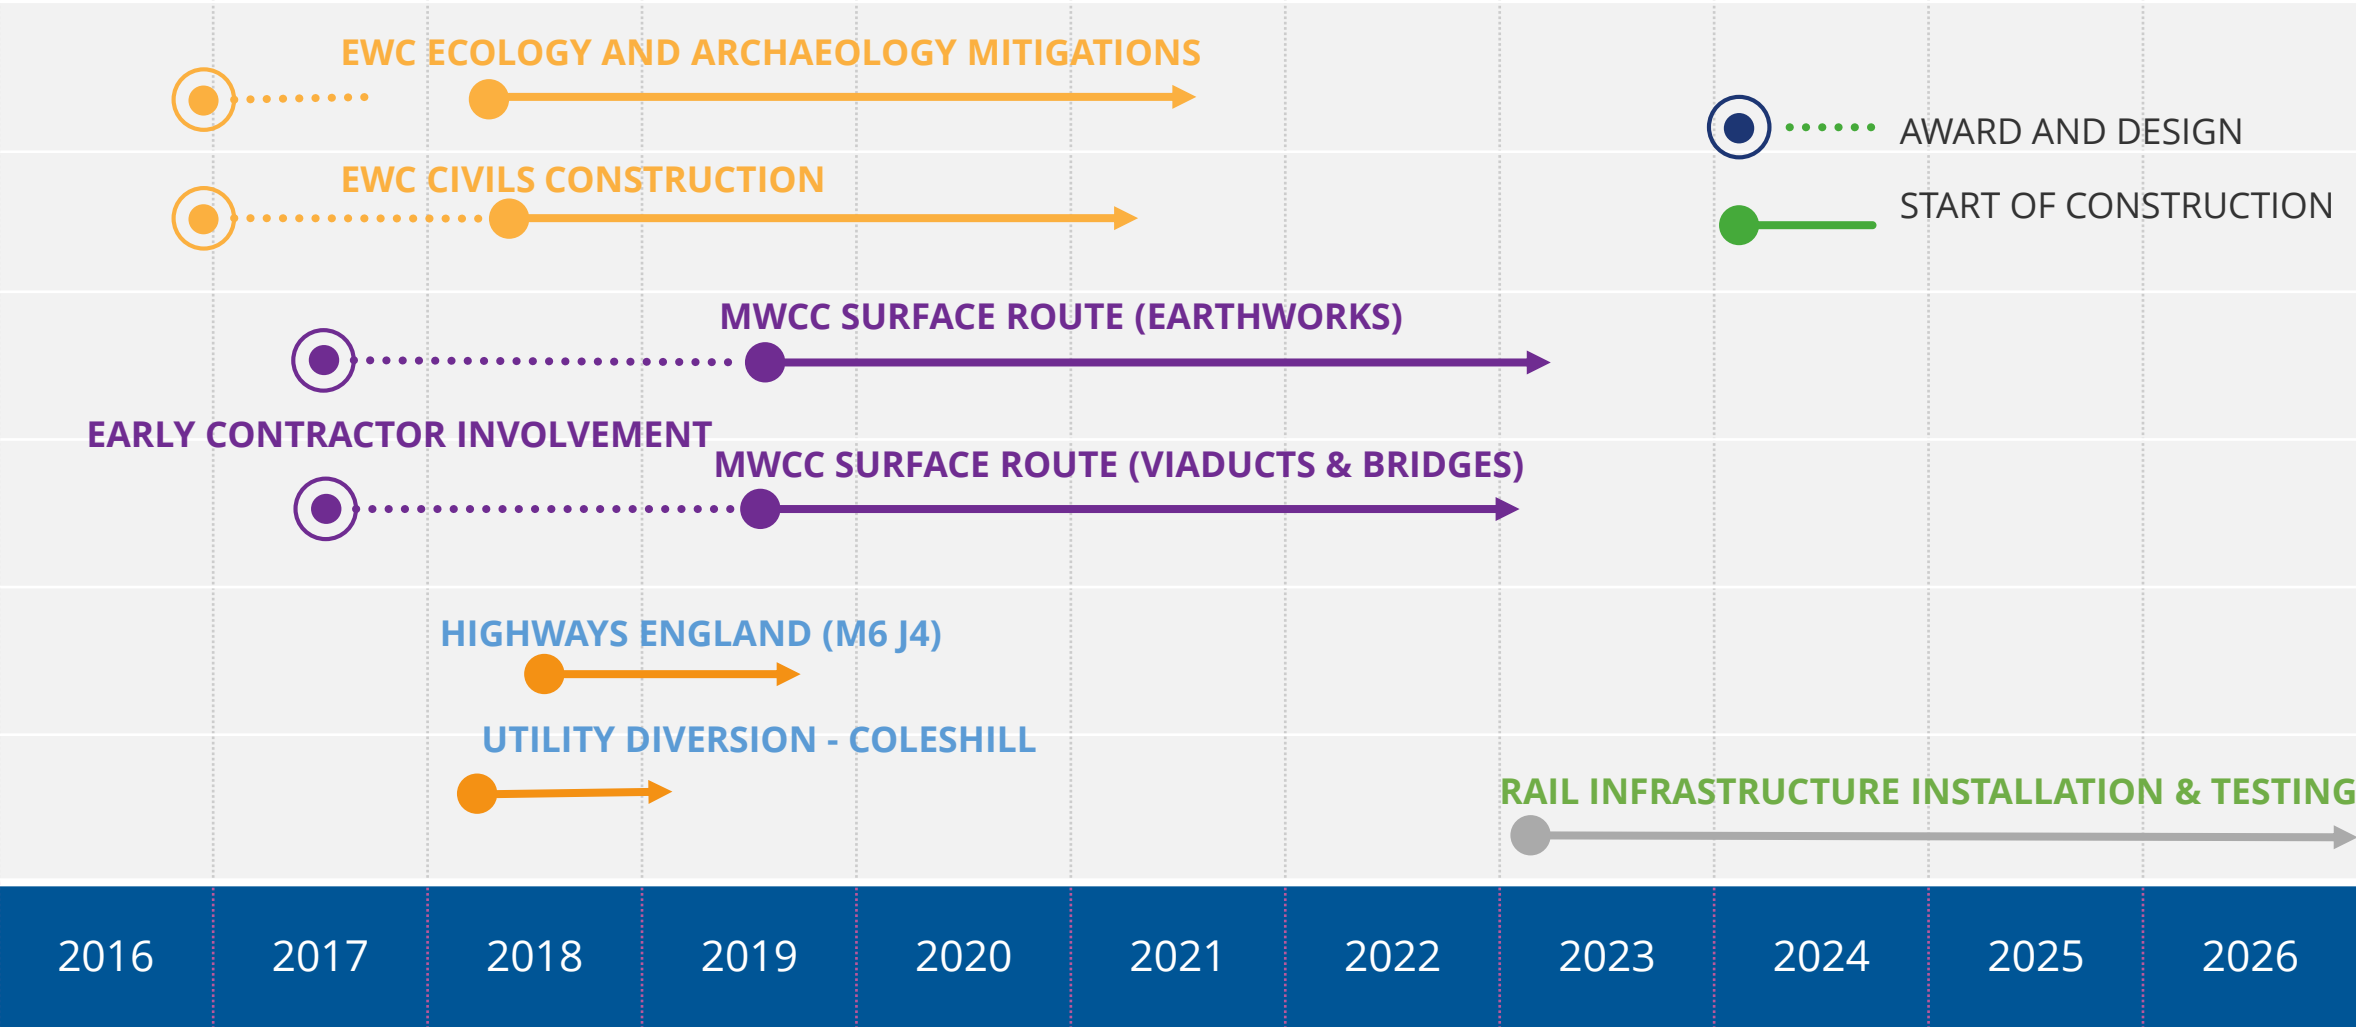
EWC ECOLOGY AND ARCHAEOLOGY MITIGATIONS

AWARD AND DESIGN

START OF CONSTRUCTION

EWC CIVILS CONSTRUCTION

MWCC SURFACE ROUTE (EARTHWORKS)

EARLY CONTRACTOR INVOLVEMENT

MWCC SURFACE ROUTE (VIADUCTS & BRIDGES)

HIGHWAYS ENGLAND (M6 J4)

UTILITY DIVERSION - COLESHILL

RAIL INFRASTRUCTURE INSTALLATION & TESTING

2016 2017 2018 2019 2020 2021 2022 2023 2024 2025 2026